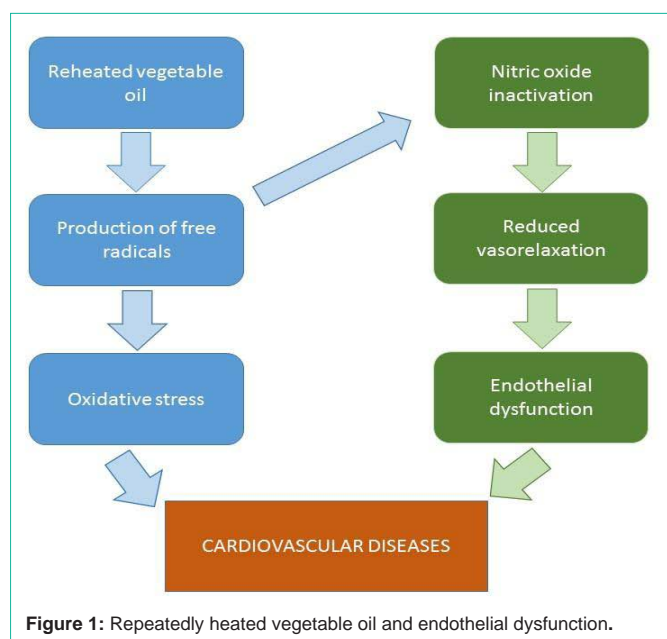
Reheated vegetable oil

Production of free radicals

Oxidative stress

Nitric oxide inactivation

Reduced vasorelaxation

Endothelial dysfunction

CARDIOVASCULAR DISEASES

**Figure 1:** Repeatedly heated vegetable oil and endothelial dysfunction.